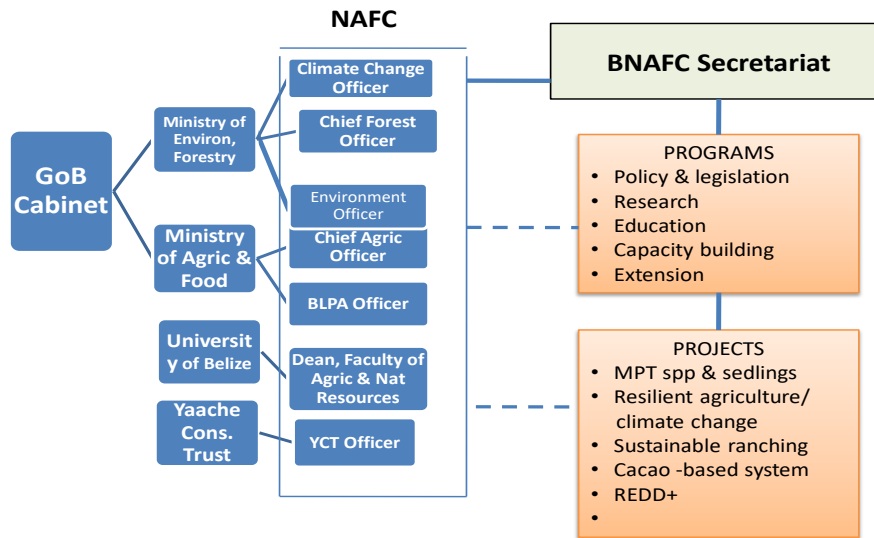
NAFC

BNAFC Secretariat

GoB Cabinet

Ministry of Environ, Forestry

Ministry of Agric & Food

Universit y of Belize

Yaache Cons. Trust

Climate Change Officer

Chief Forest Officer

Environment Officer

Chief Agric Officer

BLPA Officer

Dean, Faculty of Agric & Nat Resources

YCT Officer

PROGRAMS
• Policy & legislation
• Research
• Education
• Capacity building
• Extension

PROJECTS
• MPT spp & sedlings
• Resilient agriculture/ climate change
• Sustainable ranching
• Cacao -based system
• REDD+
•